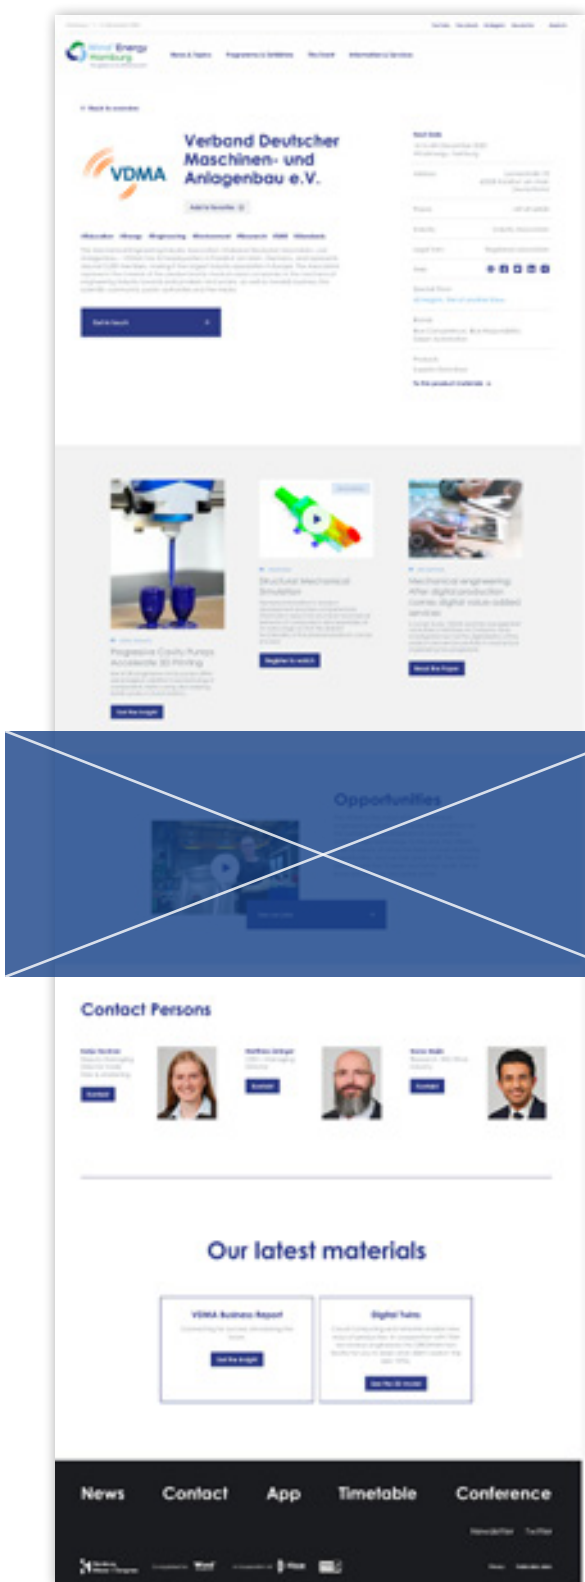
Wind Energy Hamburg

Verband Deutscher Maschinen- und Anlagenbau e.V.

VDMA

Structural Mechanical Simulation

Opportunities

Contact Persons

Our latest materials

VDMA Business Report

Digital Twins

News Contact App Timetable Conference

Newsletter Twitter